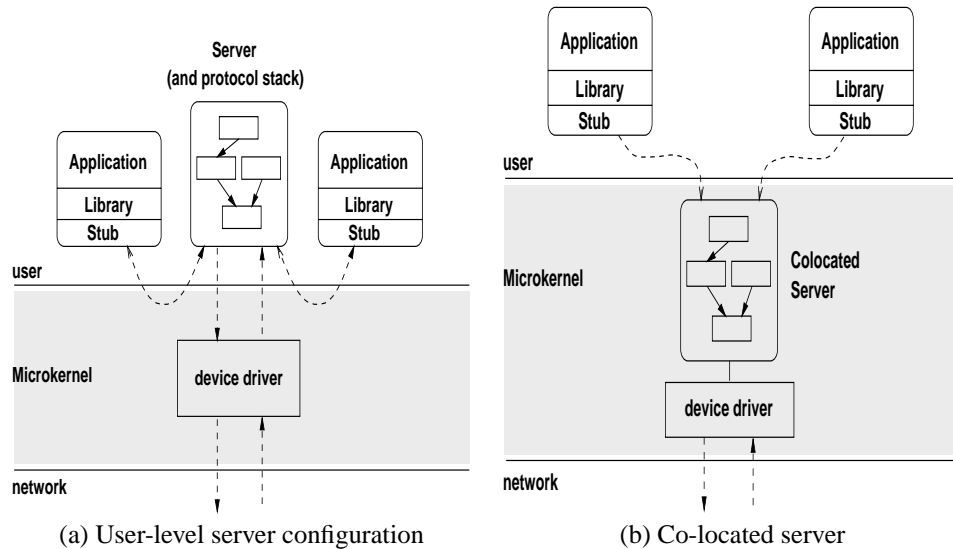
Server
(and protocol stack)

Application
Library
Stub

Application
Library
Stub

user

Microkernel

device driver

network

(a) User-level server configuration

Application
Library
Stub

Application
Library
Stub

user

Microkernel

Colocated
Server

device driver

network

(b) Co-located server